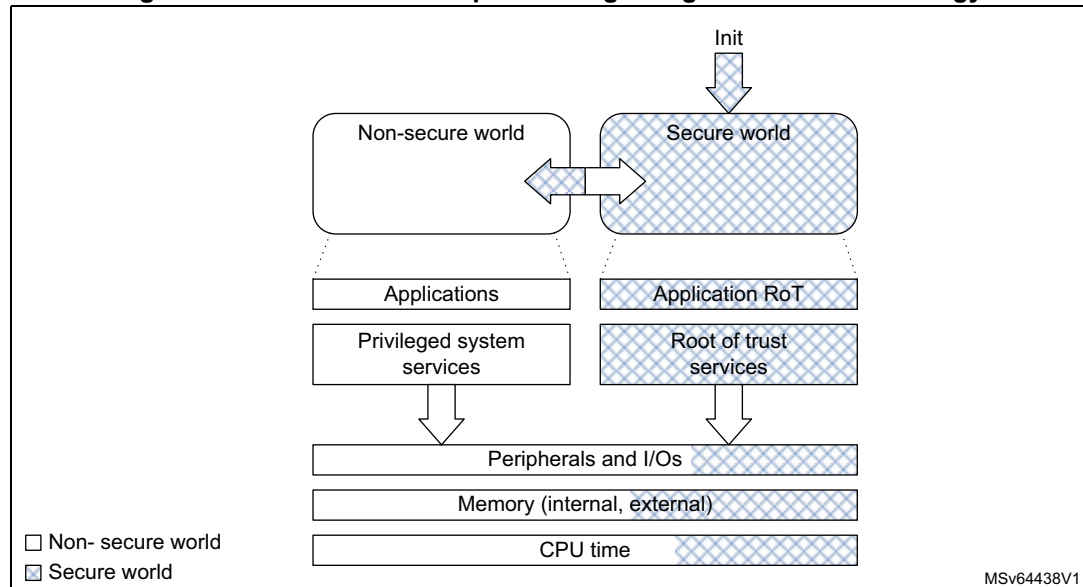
Init

Non-secure world

Secure world

Applications

Application RoT

Privileged system services

Root of trust services

Peripherals and I/Os

Memory (internal, external)

CPU time

□ Non- secure world

⊠ Secure world

MSv64438V1